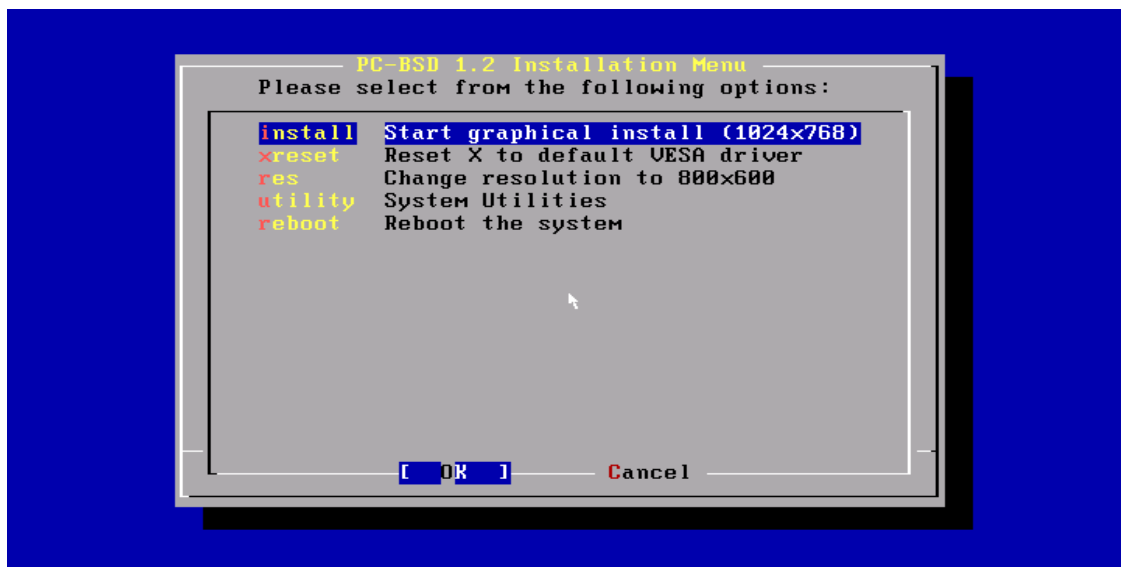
PC-BSD 1.2 Installation Menu
Please select from the following options:

| | |
|---|---|
| install | Start graphical install (1024x768) |
| xreset | Reset X to default VESA driver |
| res | Change resolution to 800x600 |
| utility | System Utilities |
| reboot | Reboot the system |

[ OK ] Cancel